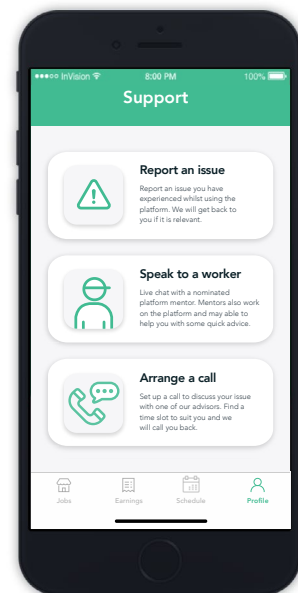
●●●●○ InVision
8:00 PM
100%

Support

Report an issue
Report an issue you have experienced whilst using the platform. We will get back to you if it is relevant.

Speak to a worker
Live chat with a nominated platform mentor. Mentors also work on the platform and may able to help you with some quick advice.

Arrange a call
Set up a call to discuss your issue with one of our advisors. Find a time slot to suit you and we will call you back.

Jobs
Earnings
Schedule
Profile